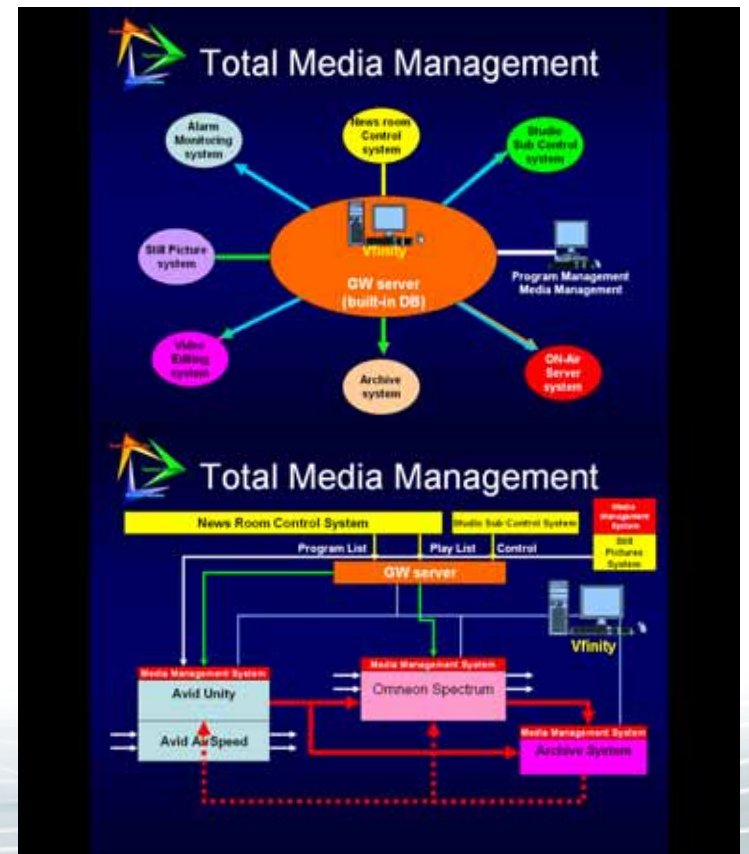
Total Media Management

Alarm Monitoring system

News room Control system

Studio Sub Control system

Still Picture system

Vfinity

GW server (built-in DB)

Program Management Media Management

Video Editing system

Archive system

ON-Air Server system

Total Media Management

News Room Control System

Studio Sub Control System

Media Management System

Still Pictures System

Program List

Play List

Control

GW server

Vfinity

Media Management System

Avid Unity

Avid AirSpeed

Media Management System

Omneon Spectrum

Media Management System

Archive System